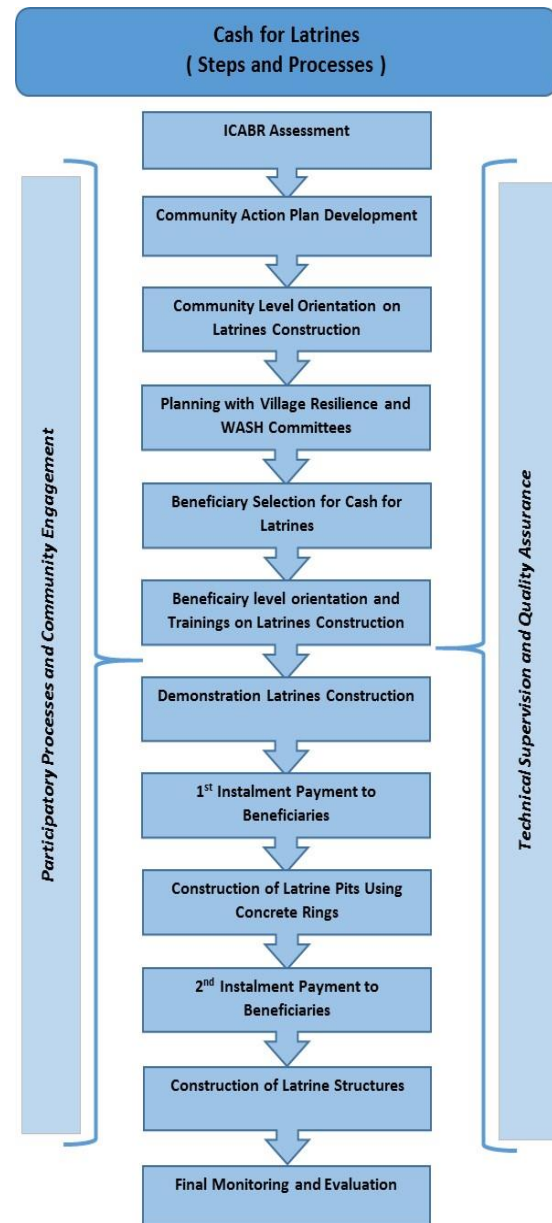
Cash for Latrines
( Steps and Processes )

ICABR Assessment

Community Action Plan Development

Community Level Orientation on Latrines Construction

Planning with Village Resilience and WASH Committees

Beneficiary Selection for Cash for Latrines

Beneficairy level orientation and Trainings on Latrines Construction

Demonstration Latrines Construction

$1^{st}$ Instalment Payment to Beneficiaries

Construction of Latrine Pits Using Concrete Rings

$2^{nd}$ Instalment Payment to Beneficiaries

Construction of Latrine Structures

Final Monitoring and Evaluation

Participatory Processes and Community Engagement

Technical Supervision and Quality Assurance